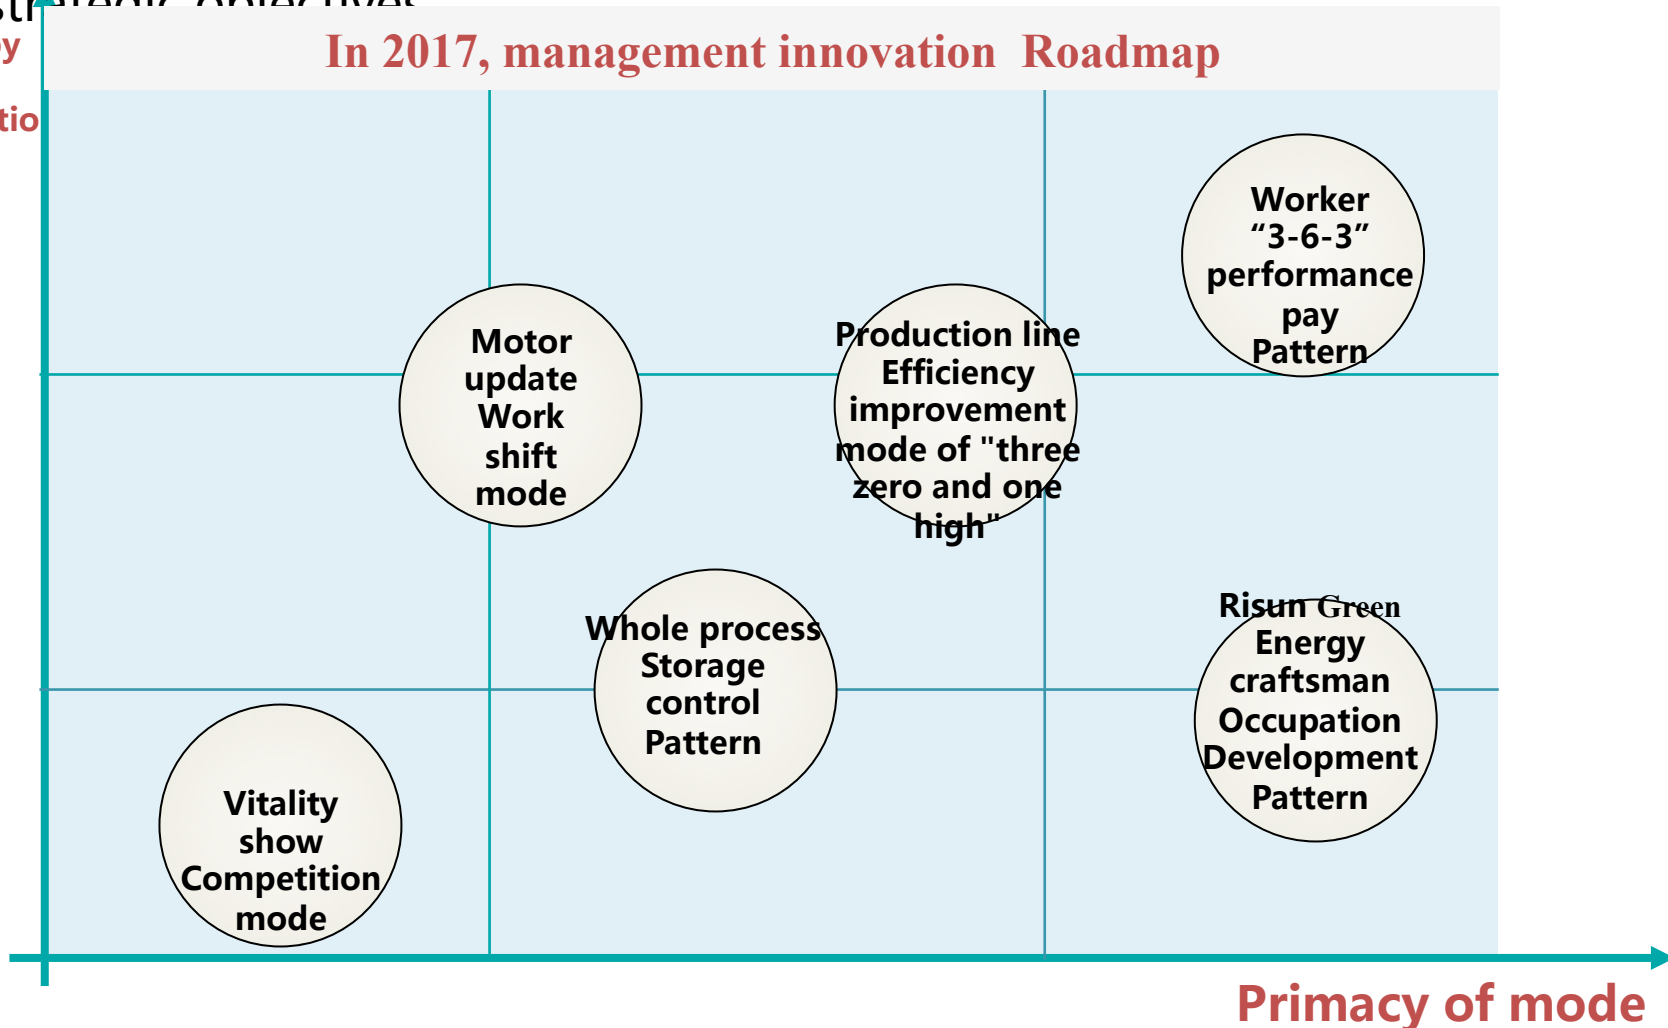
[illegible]
y
tio

In 2017, management innovation Roadmap

Worker "3-6-3" performance pay Pattern

Motor update Work shift mode

Production line Efficiency improvement mode of "three zero and one high"

Whole process Storage control Pattern

Risun Green Energy craftsman Occupation Development Pattern

Vitality show Competition mode

Primacy of mode